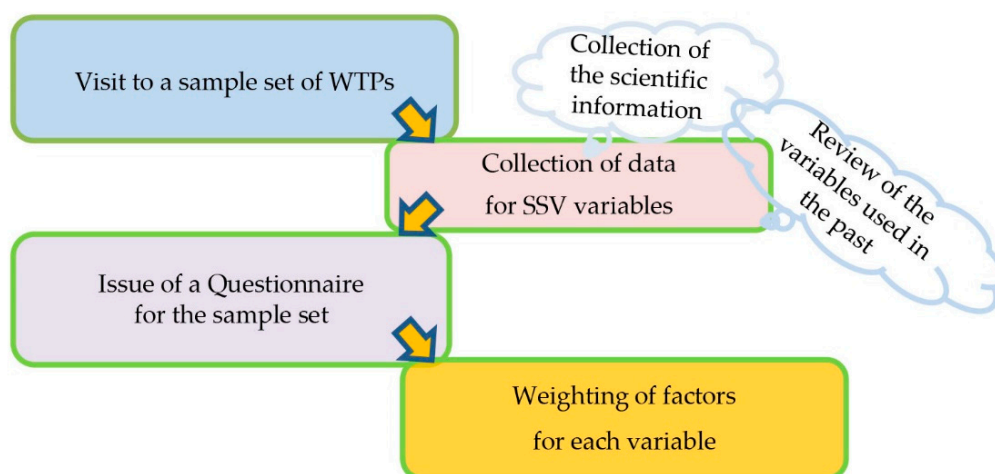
Visit to a sample set of WTPs

Collection of the scientific information

Collection of data for SSV variables

Review of the variables used in the past

Issue of a Questionnaire for the sample set

Weighting of factors for each variable